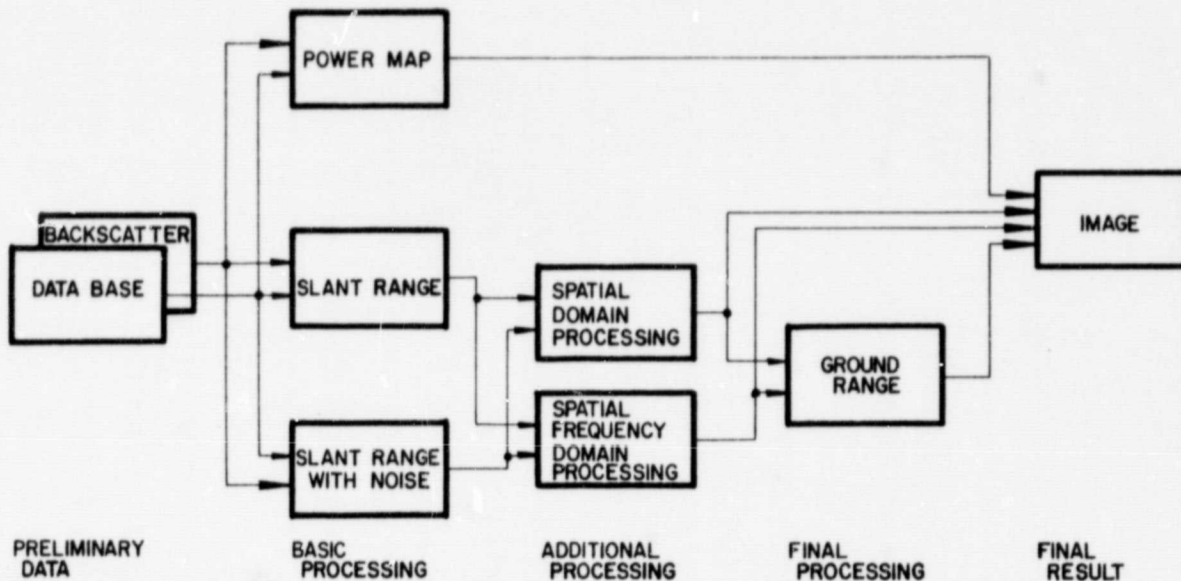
BACKSCATTER
DATA BASE

POWER MAP

SLANT RANGE

SLANT RANGE WITH NOISE

SPATIAL DOMAIN PROCESSING

SPATIAL FREQUENCY DOMAIN PROCESSING

GROUND RANGE

IMAGE

PRELIMINARY DATA

BASIC PROCESSING

ADDITIONAL PROCESSING

FINAL PROCESSING

FINAL RESULT